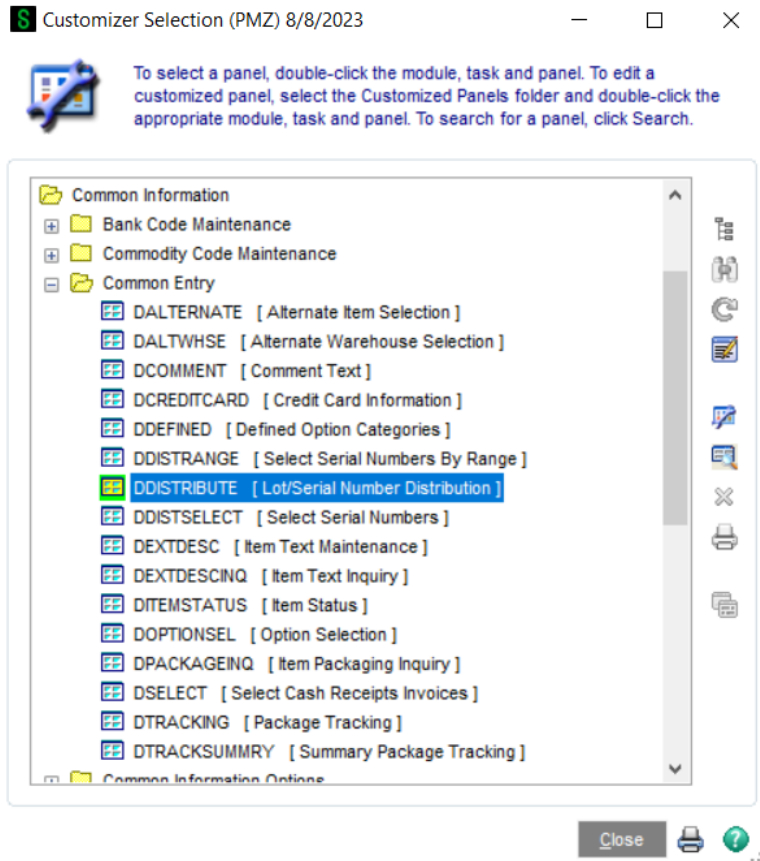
Customizer Selection (PMZ) 8/8/2023

To select a panel, double-click the module, task and panel. To edit a customized panel, select the Customized Panels folder and double-click the appropriate module, task and panel. To search for a panel, click Search.

Common Information
Bank Code Maintenance
Commodity Code Maintenance
Common Entry
DALTERNATE [ Alternate Item Selection ]
DALTWHSE [ Alternate Warehouse Selection ]
DCOMMENT [ Comment Text ]
DCREDITCARD [ Credit Card Information ]
DDEFINED [ Defined Option Categories ]
DDISTRANGE [ Select Serial Numbers By Range ]
DDISTRIBUTE [ Lot/Serial Number Distribution ]
DDISTSELECT [ Select Serial Numbers ]
DEXTDESC [ Item Text Maintenance ]
DEXTDESCINQ [ Item Text Inquiry ]
DITEMSTATUS [ Item Status ]
DOPTIONSEL [ Option Selection ]
DPACKAGEINQ [ Item Packaging Inquiry ]
DSELECT [ Select Cash Receipts Invoices ]
DTRACKING [ Package Tracking ]
DTRACKSUMMRY [ Summary Package Tracking ]
Common Information Options

Close